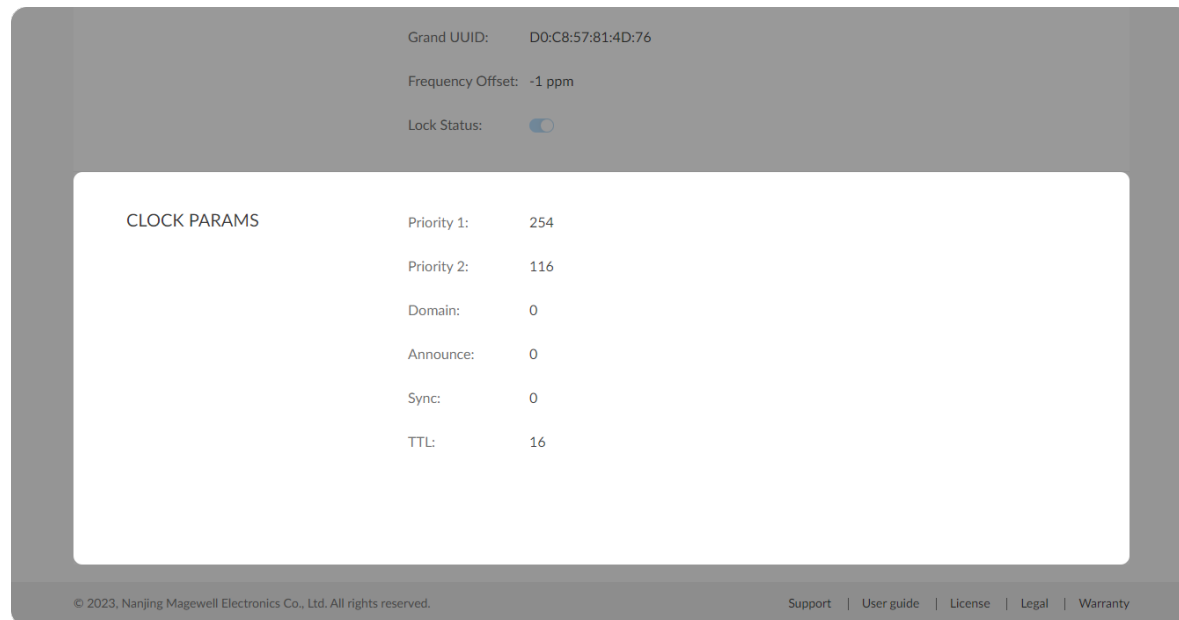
Grand UUID: D0:C8:57:81:4D:76

Frequency Offset: -1 ppm

Lock Status:

CLOCK PARAMS

Priority 1: 254

Priority 2: 116

Domain: 0

Announce: 0

Sync: 0

TTL: 16

© 2023, Nanjing Magewell Electronics Co., Ltd. All rights reserved.

Support | User guide | License | Legal | Warranty